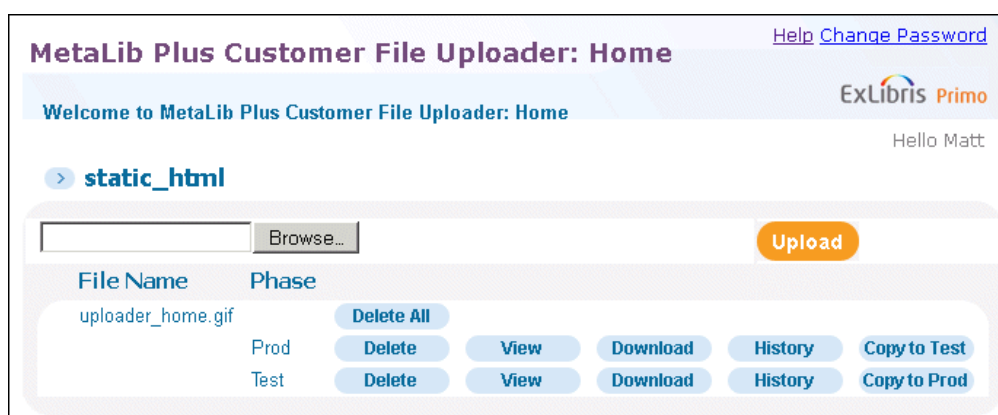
MetaLib Plus Customer File Uploader: Home

Help Change Password

Welcome to MetaLib Plus Customer File Uploader: Home

ExLibris Primo

Hello Matt

static_html

Browse...

Upload

| File Name | Phase | | | | | |
|---|---|---|---|---|---|---|
| uploader_home.gif | | Delete All | | | | |
| | Prod | Delete | View | Download | History | Copy to Test |
| | Test | Delete | View | Download | History | Copy to Prod |